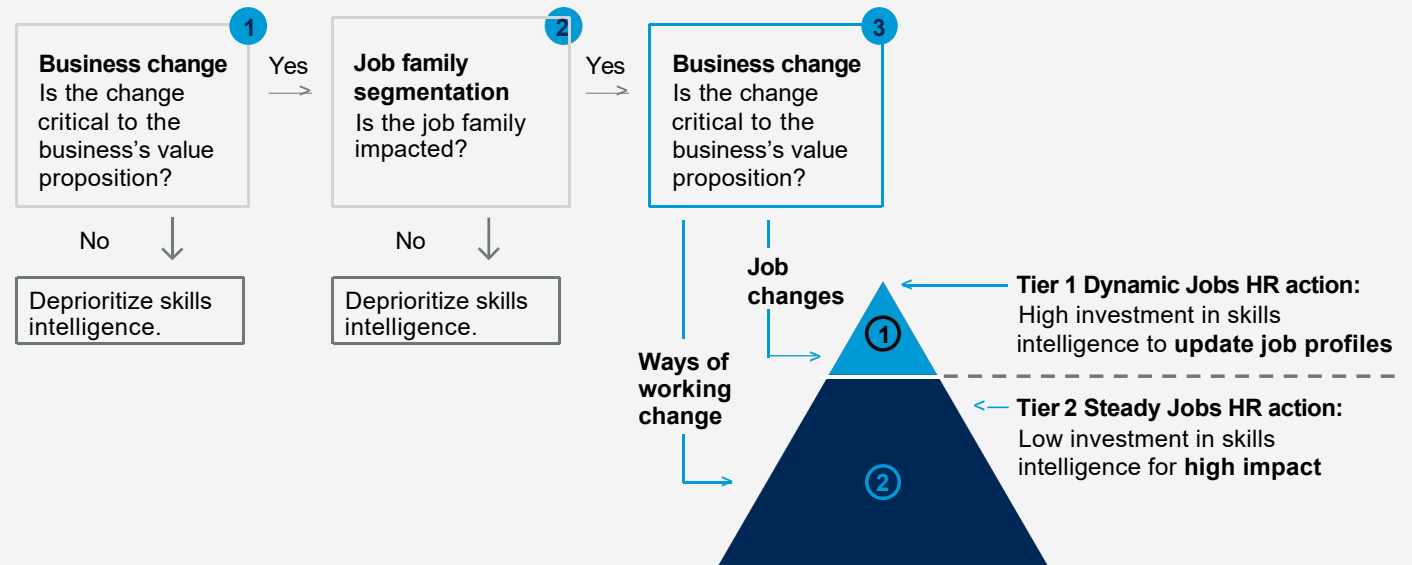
1
Business change
Is the change critical to the business's value proposition?

Yes

2
Job family segmentation
Is the job family impacted?

Yes

3
Business change
Is the change critical to the business's value proposition?

No

Deprioritize skills intelligence.

No

Deprioritize skills intelligence.

Job changes

Ways of working change

1

2

Tier 1 Dynamic Jobs HR action:
High investment in skills intelligence to **update job profiles**

Tier 2 Steady Jobs HR action:
Low investment in skills intelligence for **high impact**